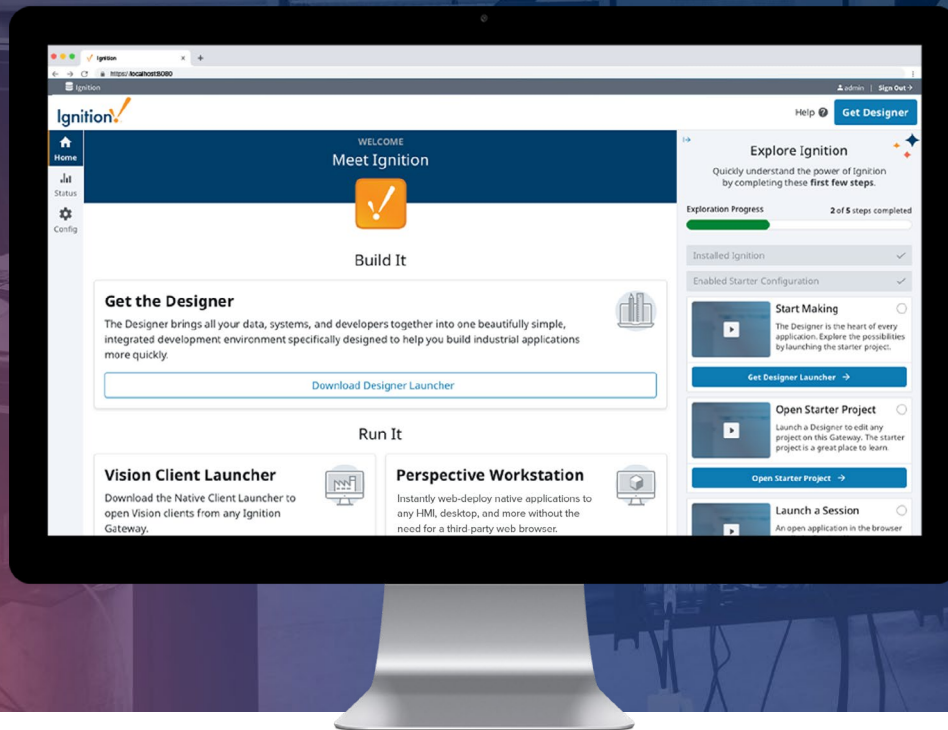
Ignition
https://localhost:8080
Ignition
admin | Sign Out
Ignition
Help
Get Designer
Home
Status
Config
WELCOME
Meet Ignition
Build It
Get the Designer
The Designer brings all your data, systems, and developers together into one beautifully simple, integrated development environment specifically designed to help you build industrial applications more quickly.
Download Designer Launcher
Run It
Vision Client Launcher
Download the Native Client Launcher to open Vision clients from any Ignition Gateway.
Perspective Workstation
Instantly web-deploy native applications to any HMI, desktop, and more without the need for a third-party web browser.
Explore Ignition
Quickly understand the power of Ignition by completing these first few steps.
Exploration Progress
2 of 5 steps completed
Installed Ignition
Enabled Starter Configuration
Start Making
The Designer is the heart of every application. Explore the possibilities by launching the starter project.
Get Designer Launcher →
Open Starter Project
Launch a Designer to edit any project on this Gateway. The starter project is a great place to learn.
Open Starter Project →
Launch a Session
An open application in the browser